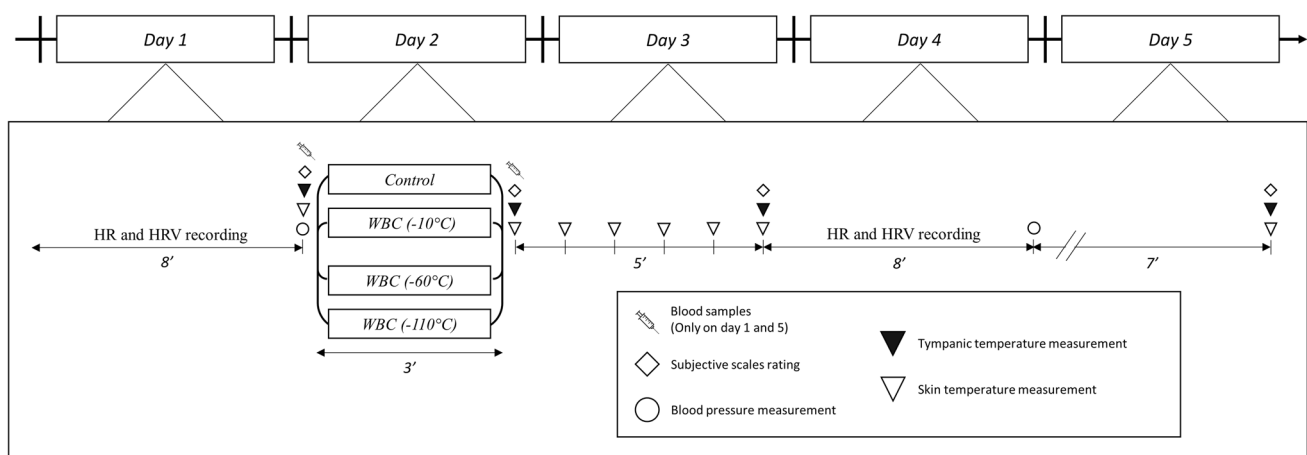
Day 1
Day 2
Day 3
Day 4
Day 5

HR and HRV recording
8′

Control
WBC (-10°C)
WBC (-60°C)
WBC (-110°C)
3′

5′

HR and HRV recording
8′

7′

Blood samples (Only on day 1 and 5)
Subjective scales rating
Blood pressure measurement
Tympanic temperature measurement
Skin temperature measurement